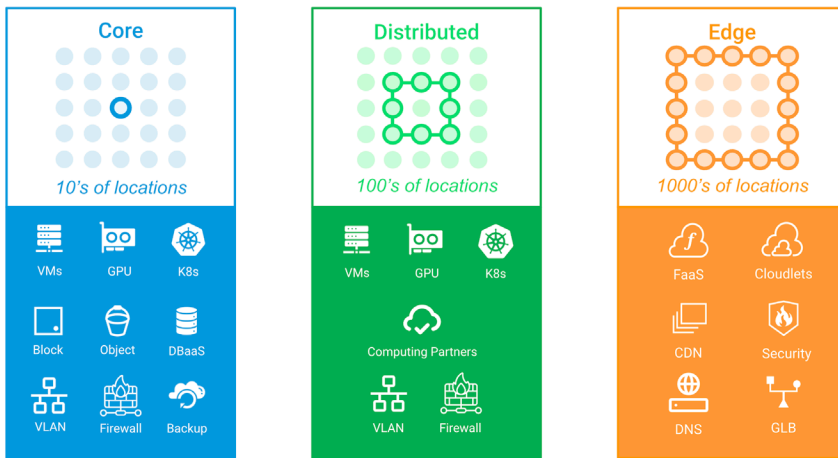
Core

10's of locations

VMs GPU K8s

Block Object DBaaS

VLAN Firewall Backup

Distributed

100's of locations

VMs GPU K8s

Computing Partners

VLAN Firewall

Edge

1000's of locations

FaaS Cloudlets

CDN Security

DNS GLB